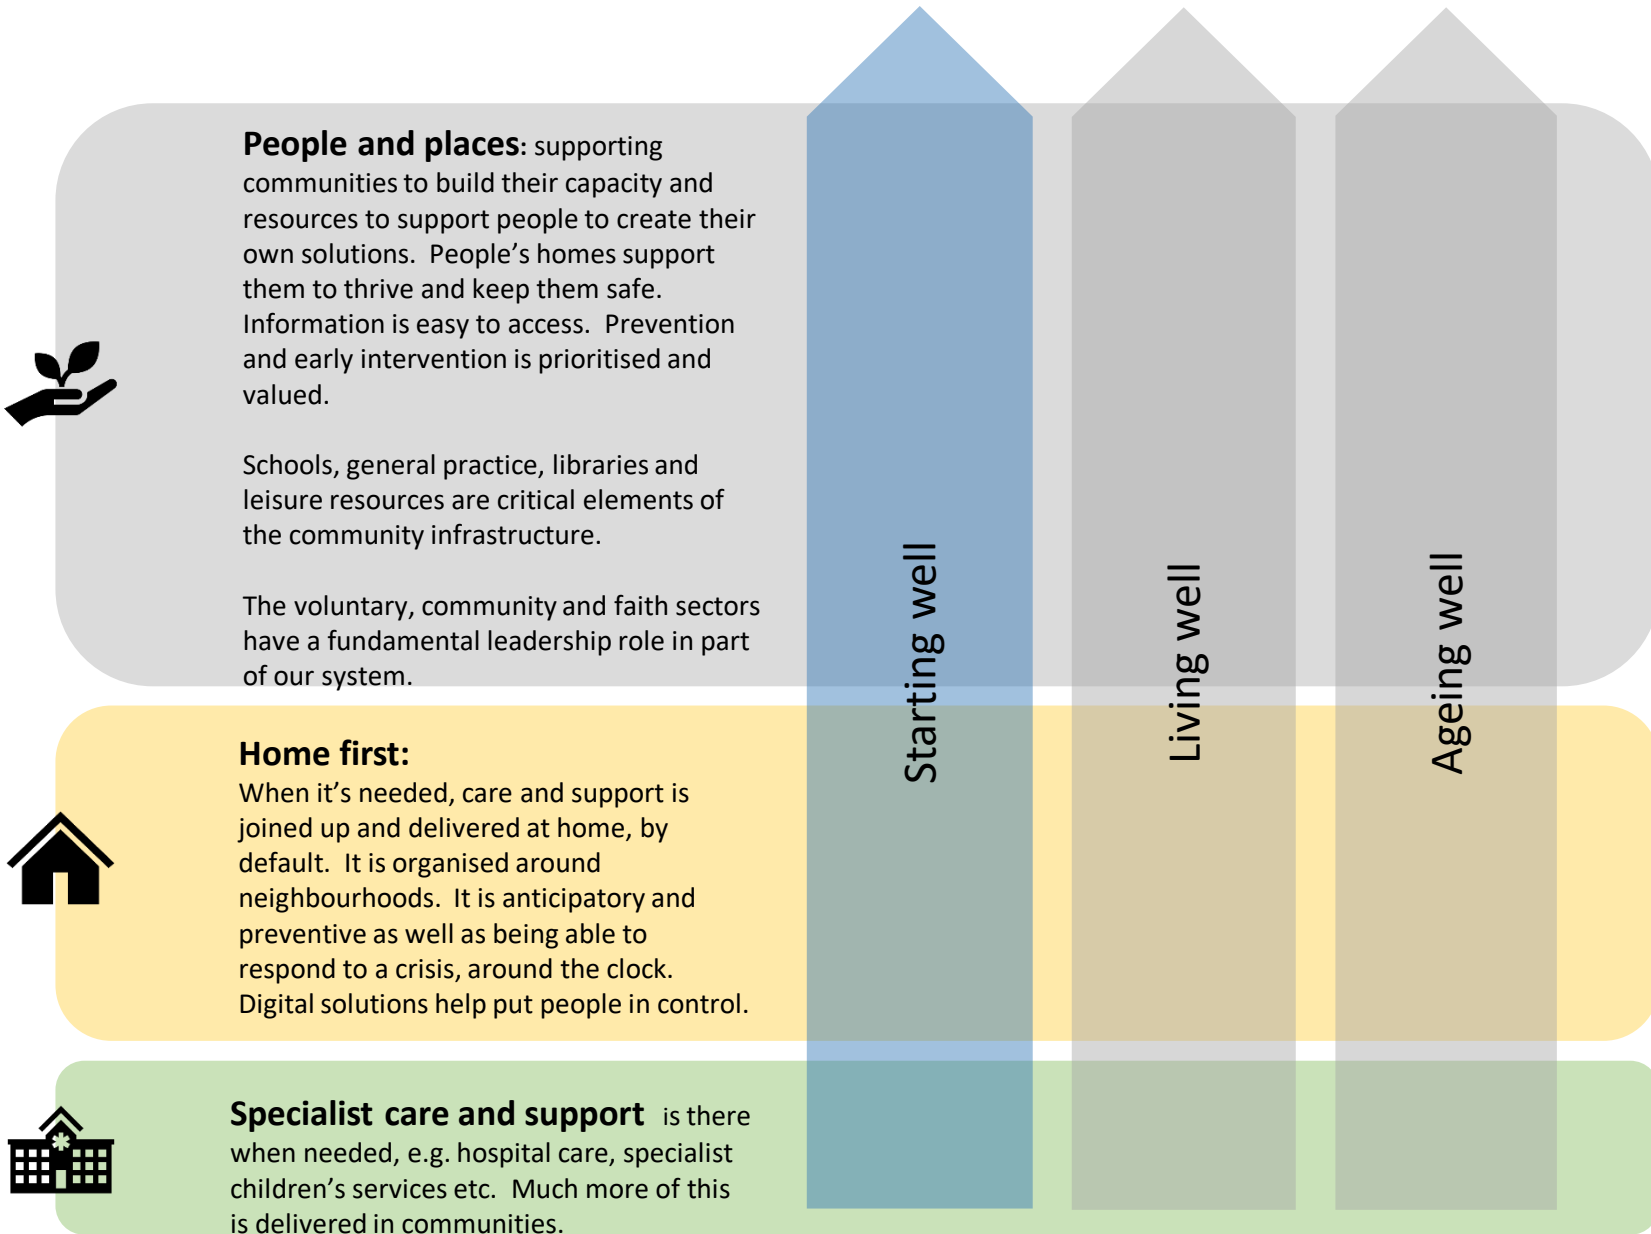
**People and places**: supporting communities to build their capacity and resources to support people to create their own solutions. People's homes support them to thrive and keep them safe. Information is easy to access. Prevention and early intervention is prioritised and valued.

Schools, general practice, libraries and leisure resources are critical elements of the community infrastructure.

The voluntary, community and faith sectors have a fundamental leadership role in part of our system.

**Home first:**
When it's needed, care and support is joined up and delivered at home, by default. It is organised around neighbourhoods. It is anticipatory and preventive as well as being able to respond to a crisis, around the clock. Digital solutions help put people in control.

**Specialist care and support** is there when needed, e.g. hospital care, specialist children's services etc. Much more of this is delivered in communities.

Starting well

Living well

Ageing well